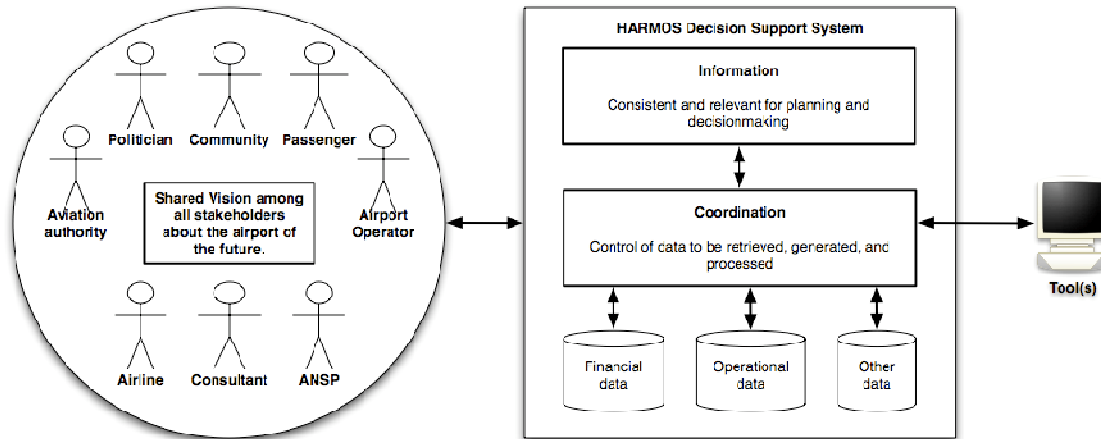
Politician
Community
Passenger
Aviation authority
Shared Vision among all stakeholders about the airport of the future.
Airport Operator
Airline
Consultant
ANSP

HARMOS Decision Support System
Information
Consistent and relevant for planning and decisionmaking
Coordination
Control of cata to be retrieved, generated, and processed
Financial data
Operational data
Other data

Tool(s)